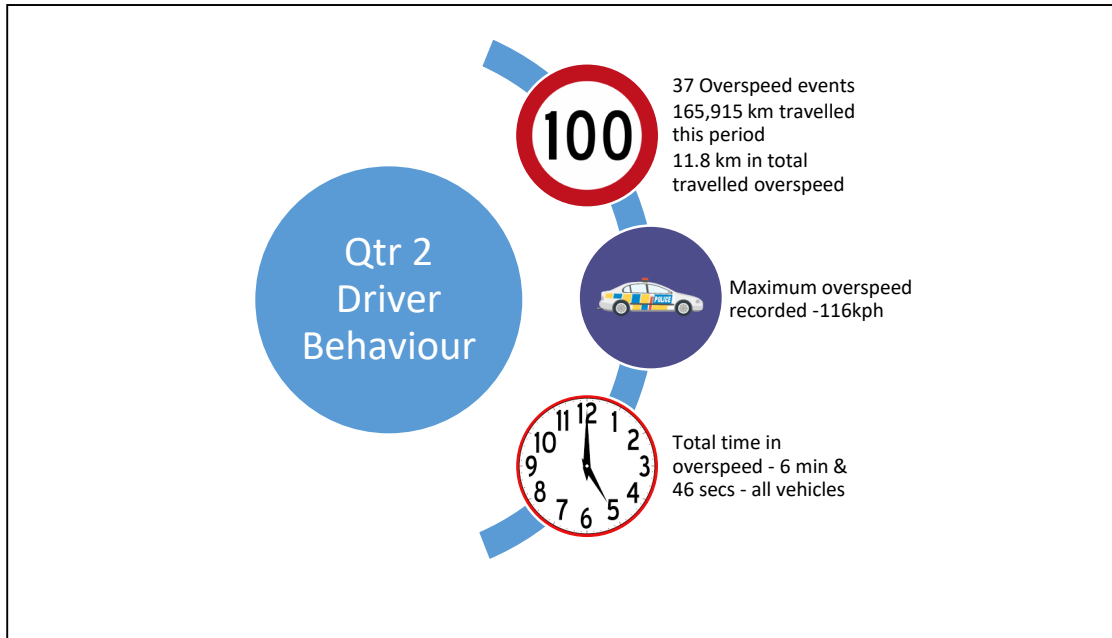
Qtr 2 Driver Behaviour

100

37 Overspeed events
165,915 km travelled this period
11.8 km in total travelled overspeed

POLICE

Maximum overspeed recorded -116kph

12 1 2 3 4 5 6 7 8 9 10 11

Total time in overspeed - 6 min & 46 secs - all vehicles